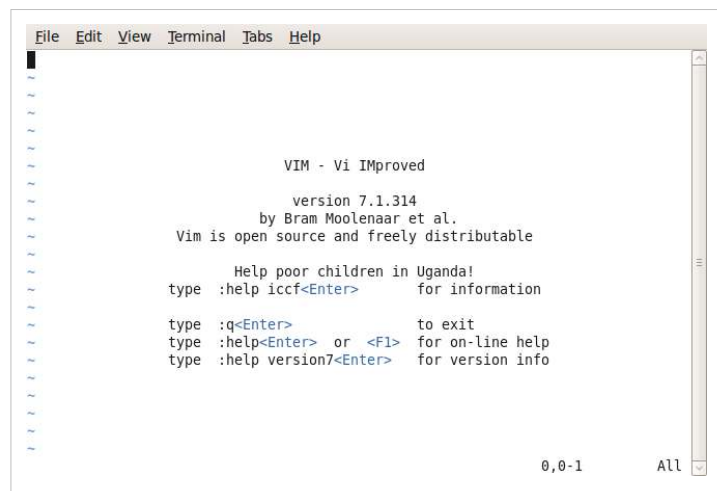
File Edit View Terminal Tabs Help

~
~
~
~
~
~
~
~
~
~
~
~
~
~
~
~
~
~
~
~
~
~
~

VIM - Vi IMproved

version 7.1.314
by Bram Moolenaar et al.
Vim is open source and freely distributable

Help poor children in Uganda!
type :help iccf<Enter> for information

type :q<Enter> to exit
type :help<Enter> or <F1> for on-line help
type :help version7<Enter> for version info

0,0-1 All